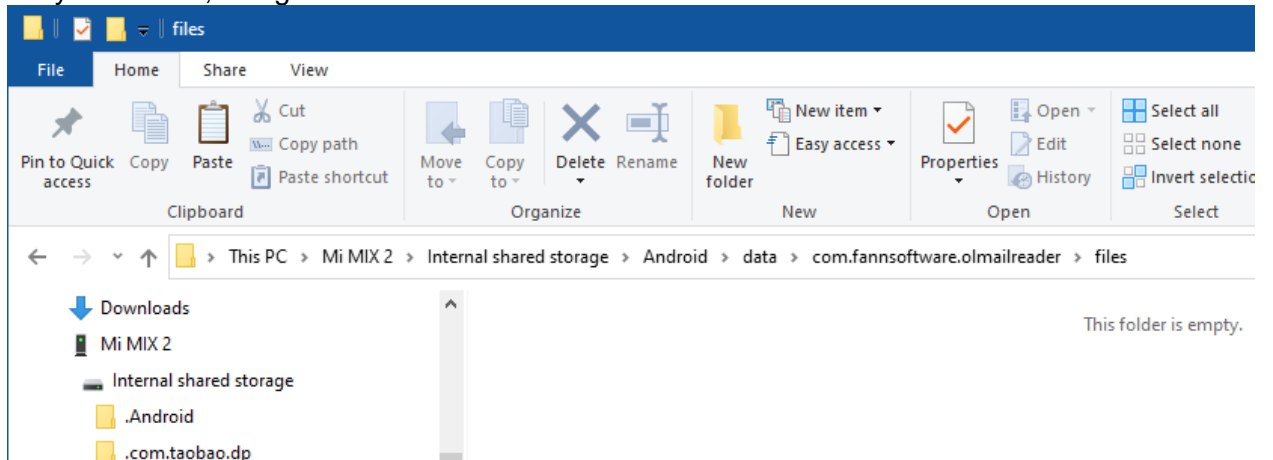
files

File Home Share View

Pin to Quick access
Copy
Paste
Cut
Copy path
Paste shortcut
Clipboard

Move to
Copy to
Delete
Rename
Organize

New folder
New item
Easy access
New

Properties
Open
Edit
History
Open

Select all
Select none
Invert selectio
Select

This PC > Mi MIX 2 > Internal shared storage > Android > data > com.fannsoftware.olmailreader > files

Downloads
Mi MIX 2
Internal shared storage
.Android
.com.taobao.dp

This folder is empty.